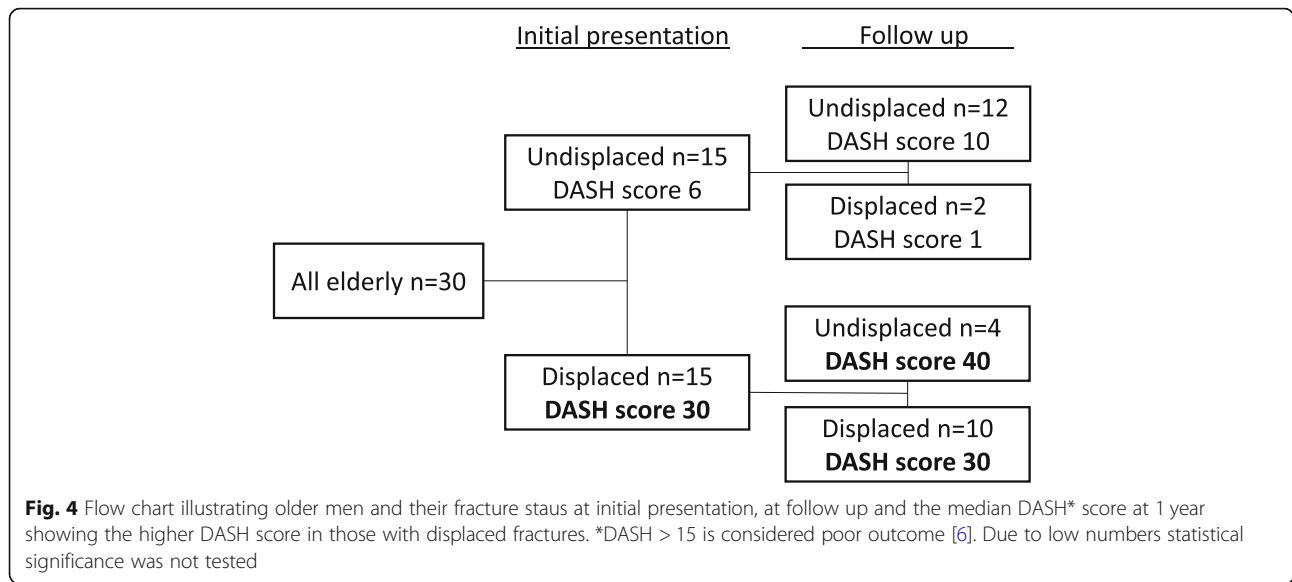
Initial presentation

Follow up

All elderly n=30

Undisplaced n=15
DASH score 6

Undisplaced n=12
DASH score 10

Displaced n=2
DASH score 1

Displaced n=15
**DASH score 30**

Undisplaced n=4
**DASH score 40**

Displaced n=10
**DASH score 30**

**Fig. 4** Flow chart illustrating older men and their fracture staus at initial presentation, at follow up and the median DASH* score at 1 year showing the higher DASH score in those with displaced fractures. *DASH > 15 is considered poor outcome [6]. Due to low numbers statistical significance was not tested